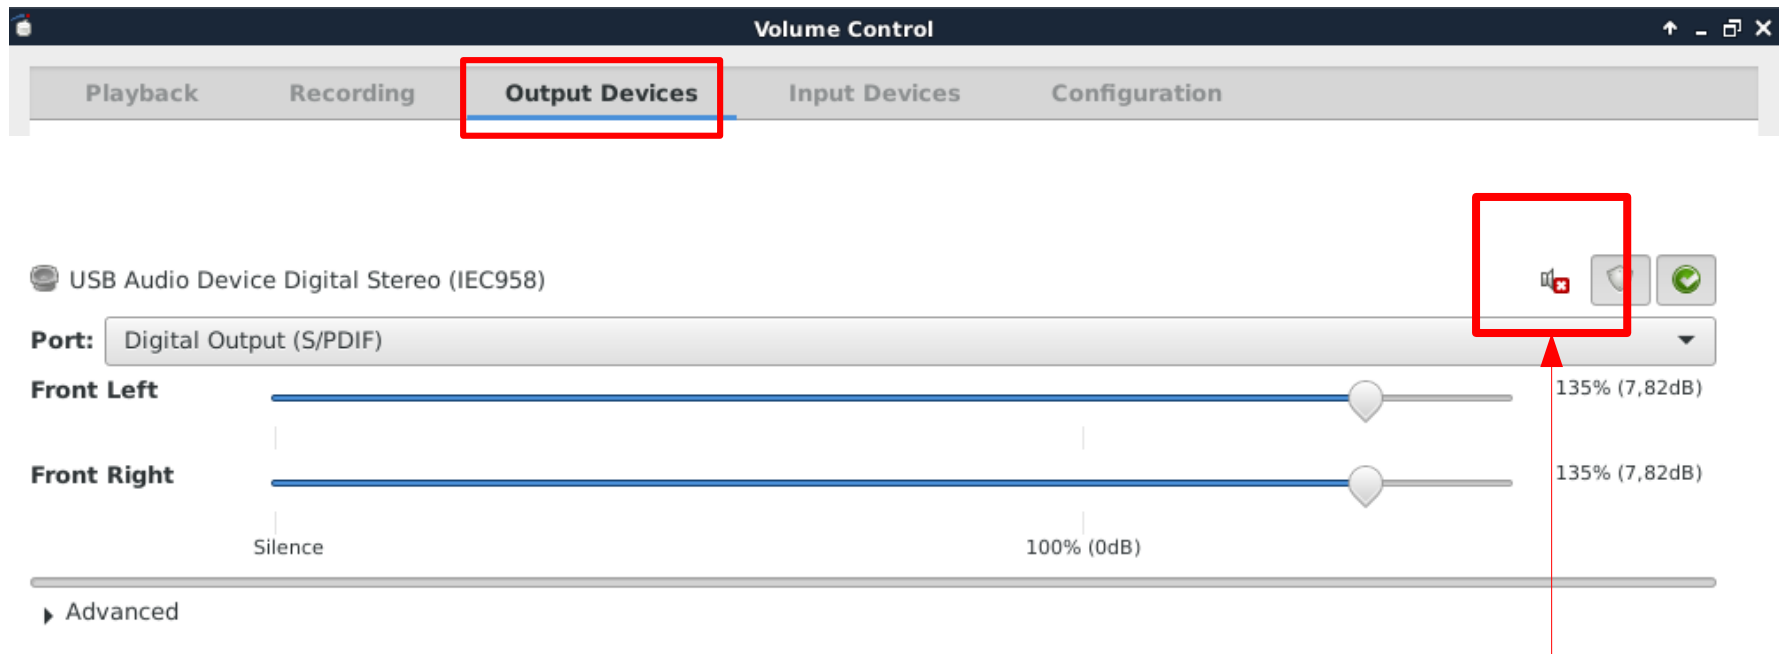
Volume Control

Playback Recording Output Devices Input Devices Configuration

USB Audio Device Digital Stereo (IEC958)

Port: Digital Output (S/PDIF)

Front Left 135% (7,82dB)

Front Right 135% (7,82dB)

Silence 100% (0dB)

Advanced